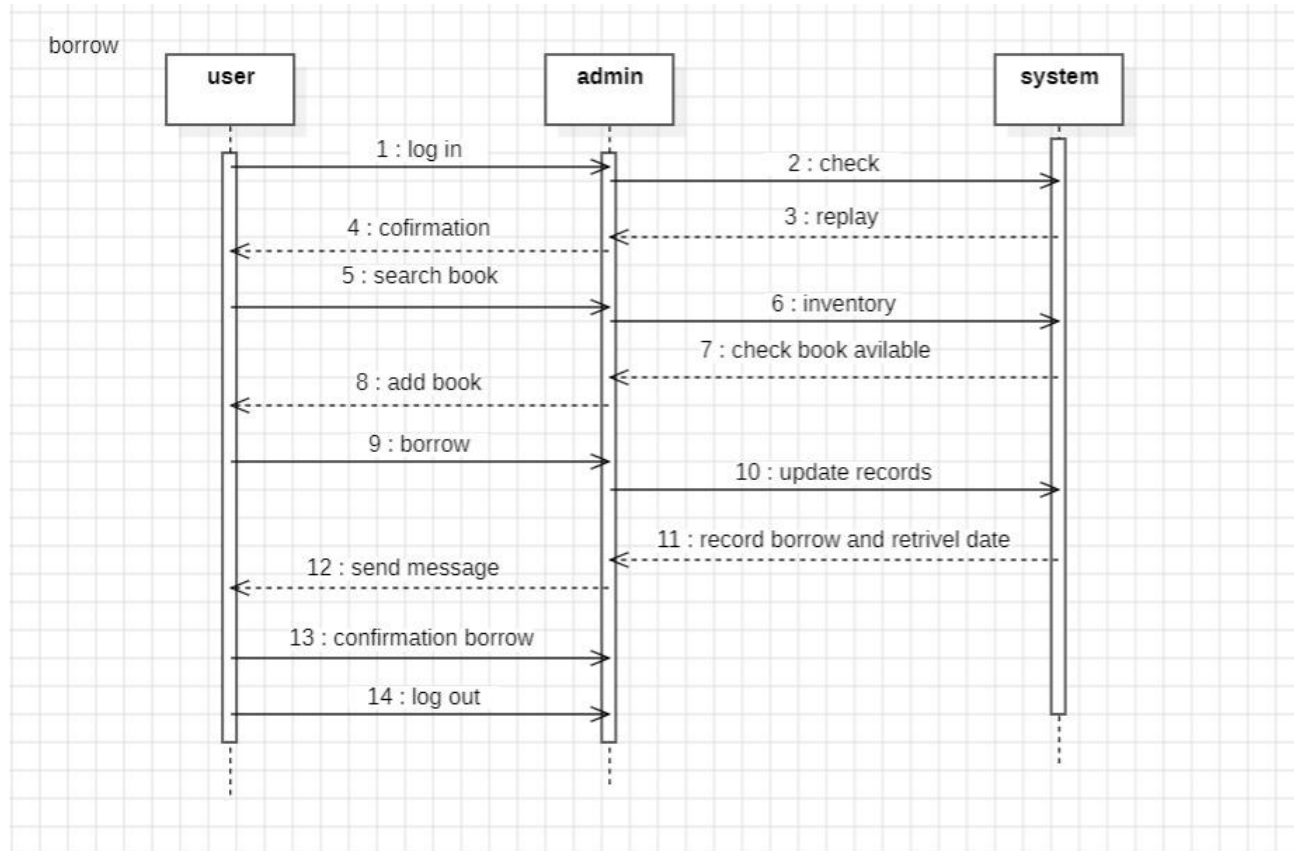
borrow

user

admin

system

1 : log in

2 : check

3 : replay

4 : cofirmation

5 : search book

6 : inventory

7 : check book avilable

8 : add book

9 : borrow

10 : update records

11 : record borrow and retrivel date

12 : send message

13 : confirmation borrow

14 : log out